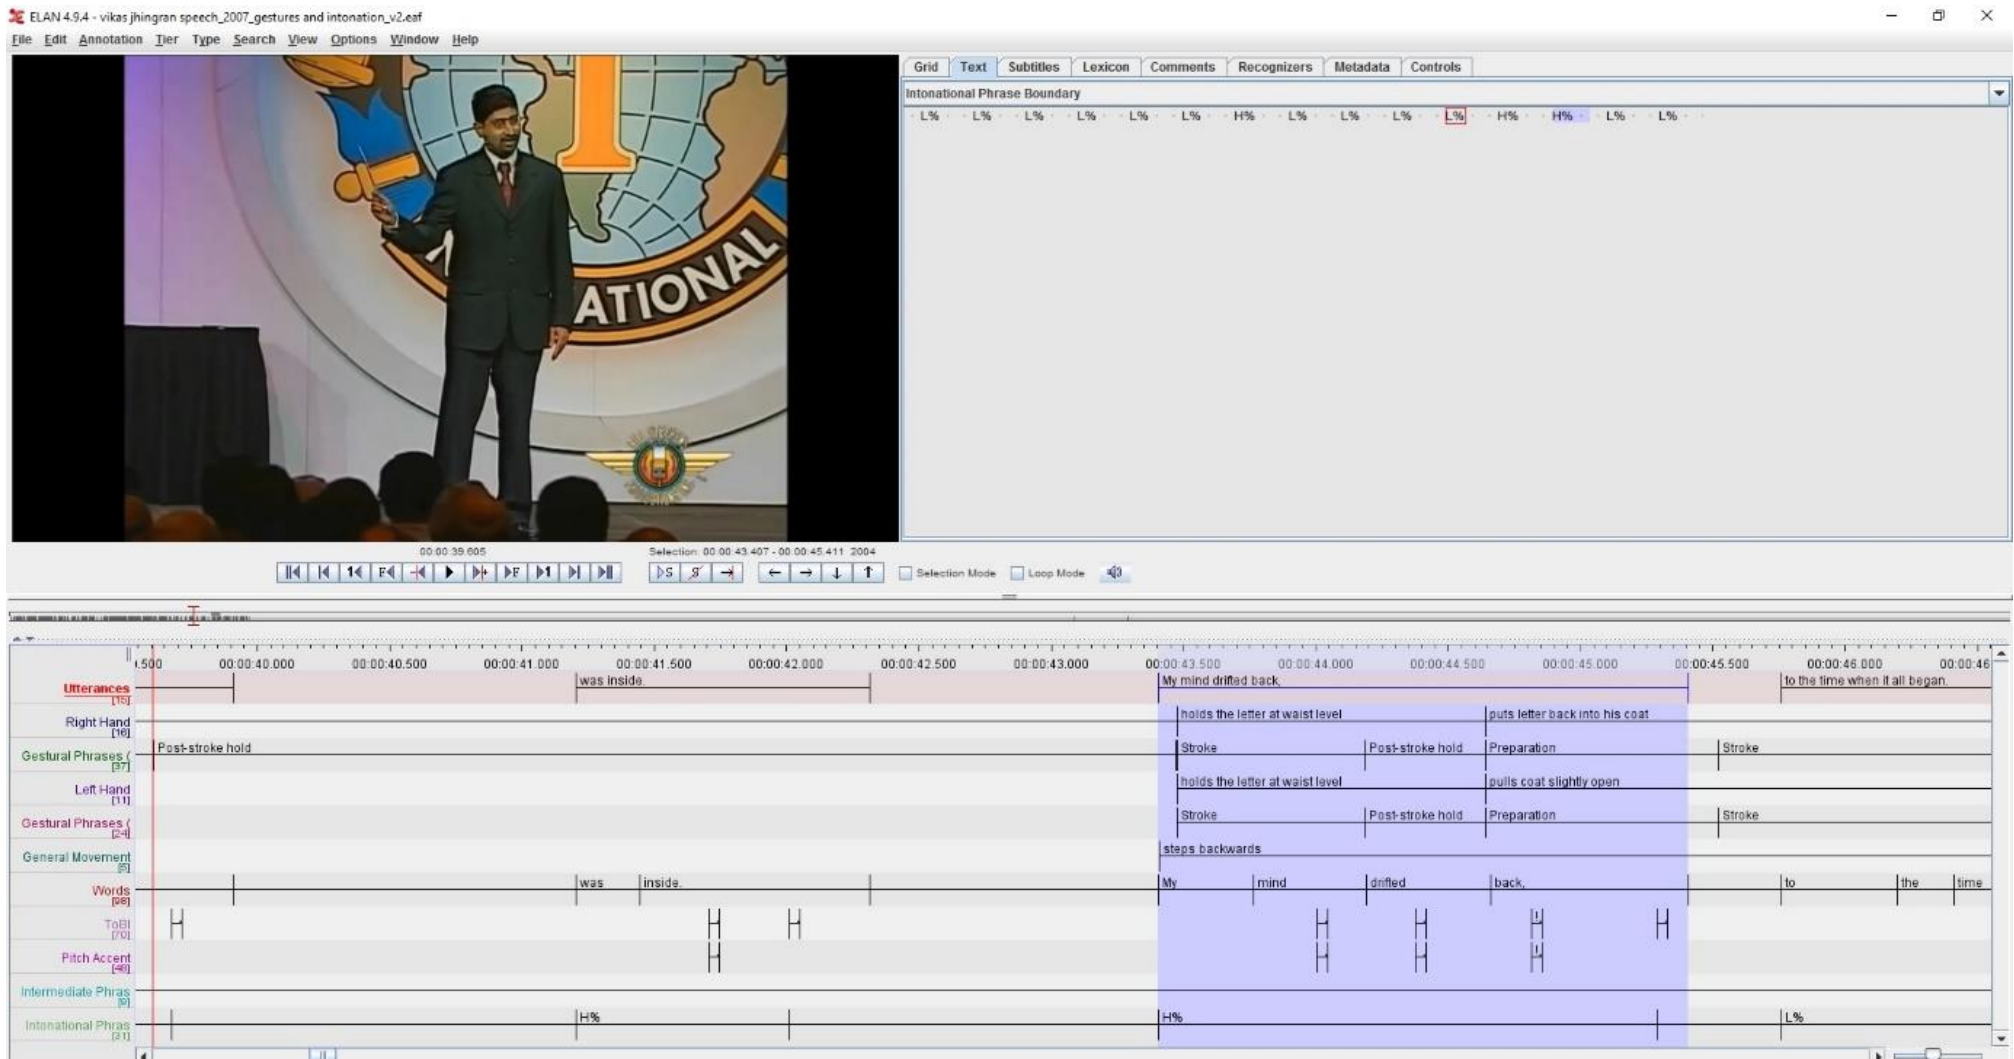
ELAN 4.9.4 - vikas jhingran speech_2007_gestures and intonation_v2.eaf

File Edit Annotation Tier Type Search View Options Window Help

Grid Text Subtitles Lexicon Comments Recognizers Metadata Controls

Intonational Phrase Boundary

L% L% L% L% L% L% H% L% L% L% L% H% H% L% L%

ATIONAL

00:00:39.605

Selection: 00:00:43.407 - 00:00:45.411 2004

Selection Mode Loop Mode

.500 00:00:40.000 00:00:40.500 00:00:41.000 00:00:41.500 00:00:42.000 00:00:42.500 00:00:43.000 00:00:43.500 00:00:44.000 00:00:44.500 00:00:45.000 00:00:45.500 00:00:46.000 00:00:46

Utterances [15] was inside. My mind drifted back, to the time when it all began.

Right Hand [16] holds the letter at waist level puts letter back into his coat

Gestural Phrases ( [37] Post-stroke hold Stroke Post-stroke hold Preparation Stroke

Left Hand [11] holds the letter at waist level pulls coat slightly open

Gestural Phrases ( [24] Stroke Post-stroke hold Preparation Stroke

General Movement [6] steps backwards

Words [98] was inside. My mind drifted back, to the time

ToBI [70]

Pitch Accent [48]

Intermediate Phras [9]

Intonational Phras [31] H% H% L%